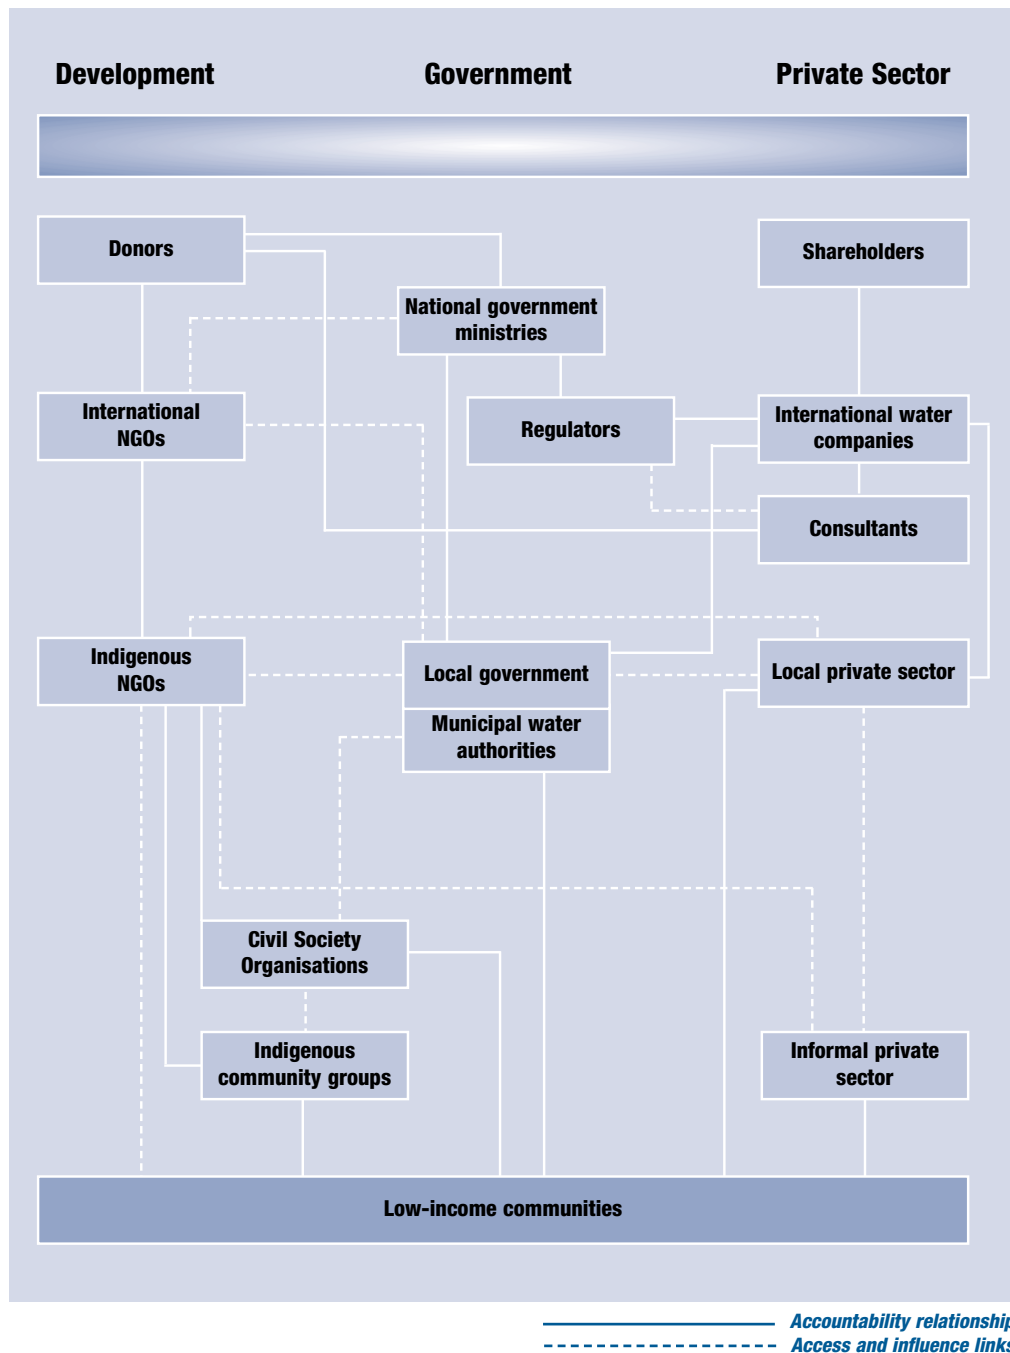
Development
Government
Private Sector

Donors
Shareholders
National government ministries
International NGOs
Regulators
International water companies
Consultants
Indigenous NGOs
Local government
Local private sector
Municipal water authorities
Civil Society Organisations
Indigenous community groups
Informal private sector
Low-income communities

Accountability relationship
Access and influence links